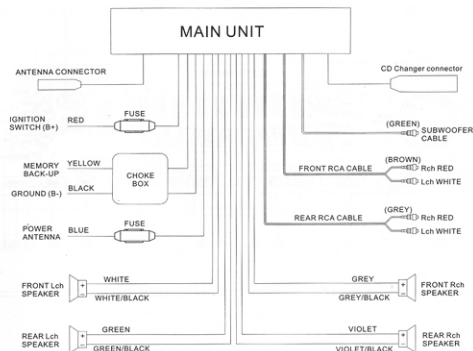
MAIN UNIT

ANTENNA CONNECTOR

CD Changer connector

IGNITION SWITCH (B+)
RED
FUSE

(GREEN) SUBWOOFER CABLE

MEMORY BACK-UP
YELLOW
CHOKE BOX
GROUND (B-)
BLACK

(BROWN)
FRONT RCA CABLE
Rch RED
Lch WHITE

REAR RCA CABLE
(GREY)
Rch RED
Lch WHITE

POWER ANTENNA
BLUE
FUSE

FRONT Lch SPEAKER
WHITE
WHITE/BLACK

GREY
GREY/BLACK
FRONT Rch SPEAKER

REAR Lch SPEAKER
GREEN
GREEN/BLACK

VIOLET
VIOLET/BLACK
REAR Rch SPEAKER